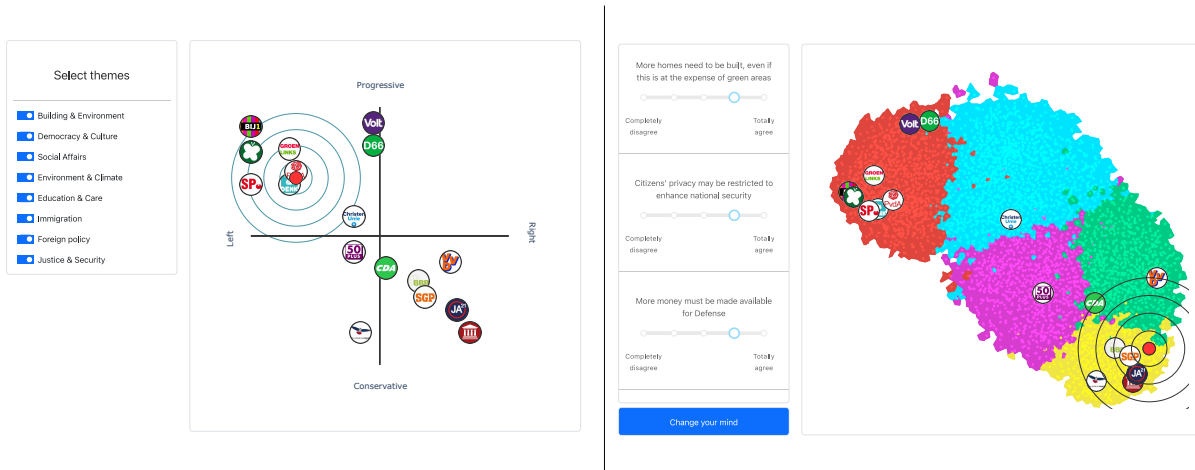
Select themes

Building & Environment
Democracy & Culture
Social Affairs
Environment & Climate
Education & Care
Immigration
Foreign policy
Justice & Security

Progressive
Left
Right
Conservative

BIJ1
SP
GROEN LINKS
DENK
Volt
D66
ChristenUnie
50PLUS
CDA
BBB
SGP
JA21

More homes need to be built, even if this is at the expense of green areas
Completely disagree
Totally agree

Citizens' privacy may be restricted to enhance national security
Completely disagree
Totally agree

More money must be made available for Defense
Completely disagree
Totally agree

Change your mind

Volt
D66
GROEN LINKS
SP
PvdA
ChristenUnie
50PLUS
CDA
SGP
JA21